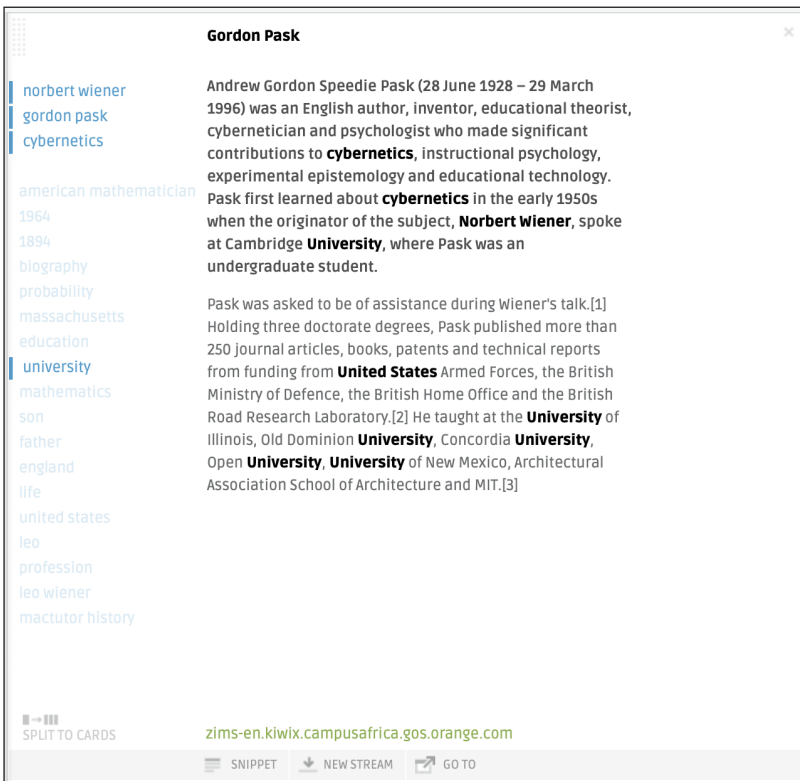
norbert wiener
gordon pask
cybernetics

american mathematician
1964
1894
biography
probability
massachusetts
education
university
mathematics
son
father
england
life
united states
leo
profession
leo wiener
mactutor history

Gordon Pask

Andrew Gordon Speedie Pask (28 June 1928 – 29 March 1996) was an English author, inventor, educational theorist, cybernetician and psychologist who made significant contributions to cybernetics, instructional psychology, experimental epistemology and educational technology. Pask first learned about cybernetics in the early 1950s when the originator of the subject, Norbert Wiener, spoke at Cambridge University, where Pask was an undergraduate student.

Pask was asked to be of assistance during Wiener's talk.[1] Holding three doctorate degrees, Pask published more than 250 journal articles, books, patents and technical reports from funding from United States Armed Forces, the British Ministry of Defence, the British Home Office and the British Road Research Laboratory.[2] He taught at the University of Illinois, Old Dominion University, Concordia University, Open University, University of New Mexico, Architectural Association School of Architecture and MIT.[3]

SPLIT TO CARDS

zims-en.kiwix.campusafrica.gos.orange.com

SNIPPET NEW STREAM GO TO